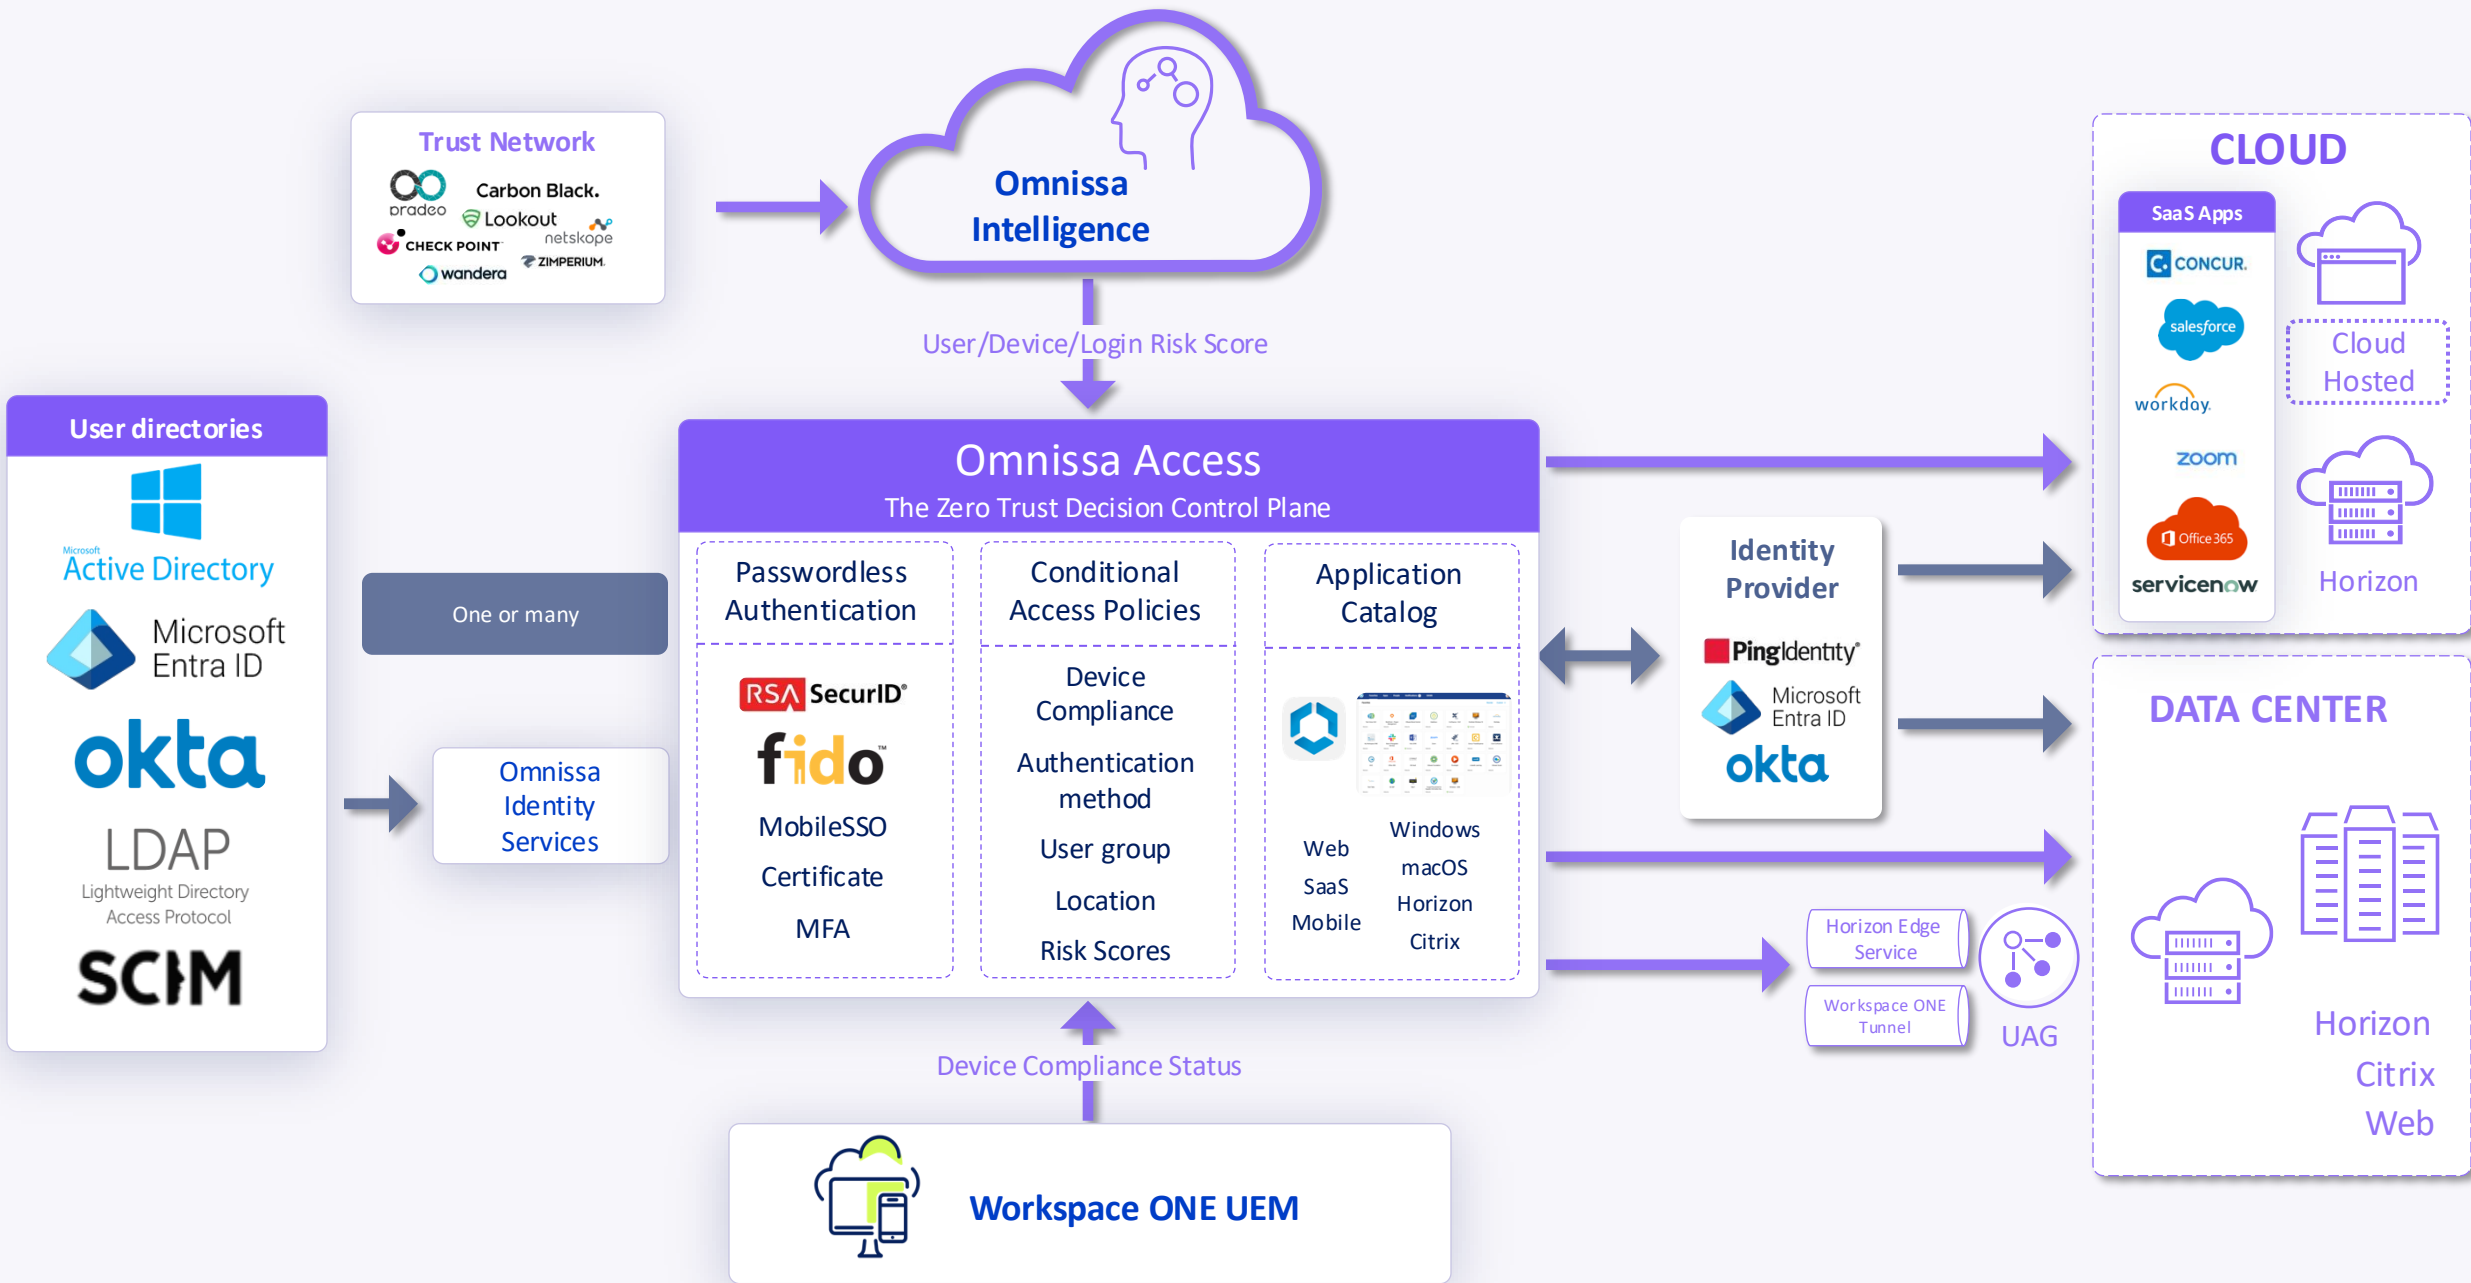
Trust Network
pradeo
Carbon Black.
Lookout
netskope
CHECK POINT
ZIMPERIUM.
wandera

Omnissa Intelligence

User/Device/Login Risk Score

User directories
Microsoft Active Directory
Microsoft Entra ID
okta
LDAP
Lightweight Directory Access Protocol
SCIM

One or many

Omnissa Identity Services

Omnissa Access
The Zero Trust Decision Control Plane

Passwordless Authentication
RSA SecurID
fido
MobileSSO
Certificate
MFA

Conditional Access Policies
Device Compliance
Authentication method
User group
Location
Risk Scores

Application Catalog
Web
SaaS
Mobile
Windows
macOS
Horizon
Citrix

Identity Provider
PingIdentity
Microsoft Entra ID
okta

Horizon Edge Service
Workspace ONE Tunnel
UAG

CLOUD
SaaS Apps
CONCUR
salesforce
workday
zoom
Office 365
servicenow
Cloud Hosted
Horizon

DATA CENTER
Horizon
Citrix
Web

Device Compliance Status

Workspace ONE UEM